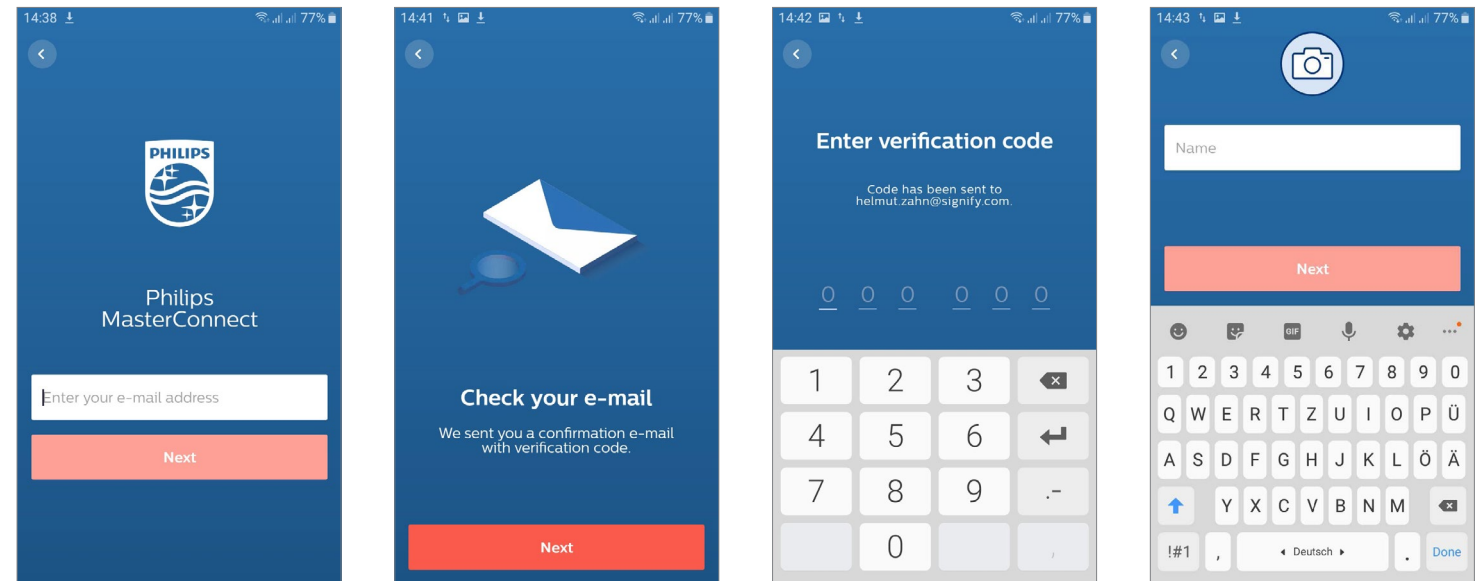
14:38 77%

PHILIPS

Philips MasterConnect

Enter your e-mail address

Next

14:41 77%

Check your e-mail

We sent you a confirmation e-mail with verification code.

Next

14:42 77%

Enter verification code

Code has been sent to helmut.zahn@signify.com.

0 0 0 0 0 0

1 2 3
4 5 6
7 8 9 .-
0 ,

14:43 77%

Name

Next

GIF

1 2 3 4 5 6 7 8 9 0
Q W E R T Z U I O P Ü
A S D F G H J K L Ö Ä
Y X C V B N M
!#1 , ◂ Deutsch ▸ . Done